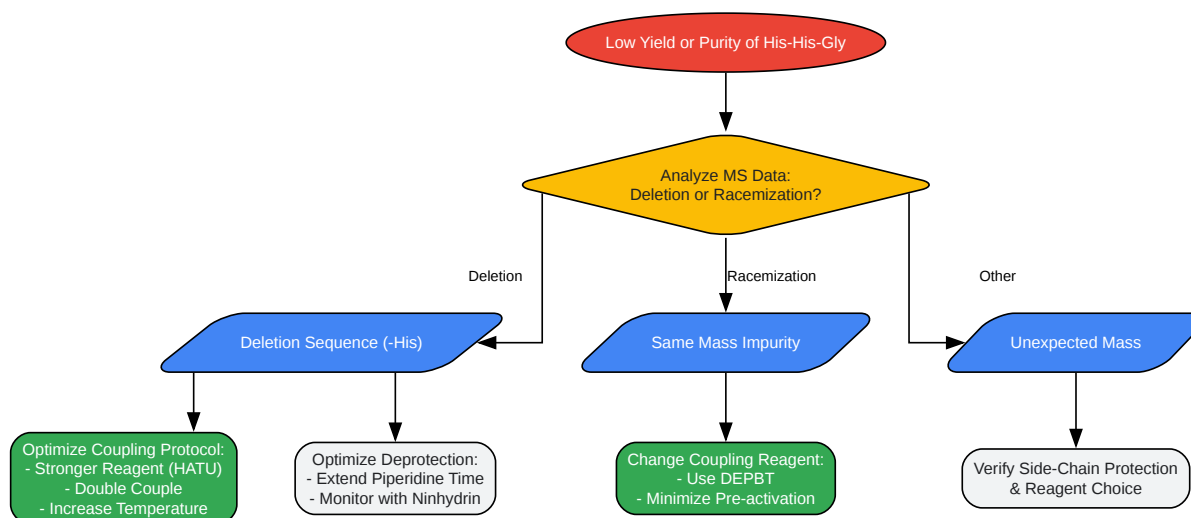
Low Yield or Purity of His-His-Gly

Analyze MS Data:
Deletion or Racemization?

Deletion

Racemization

Other

Deletion Sequence (-His)

Same Mass Impurity

Unexpected Mass

Optimize Coupling Protocol:
- Stronger Reagent (HATU)
- Double Couple
- Increase Temperature

Optimize Deprotection:
- Extend Piperidine Time
- Monitor with Ninhydrin

Change Coupling Reagent:
- Use DEPBT
- Minimize Pre-activation

Verify Side-Chain Protection
& Reagent Choice